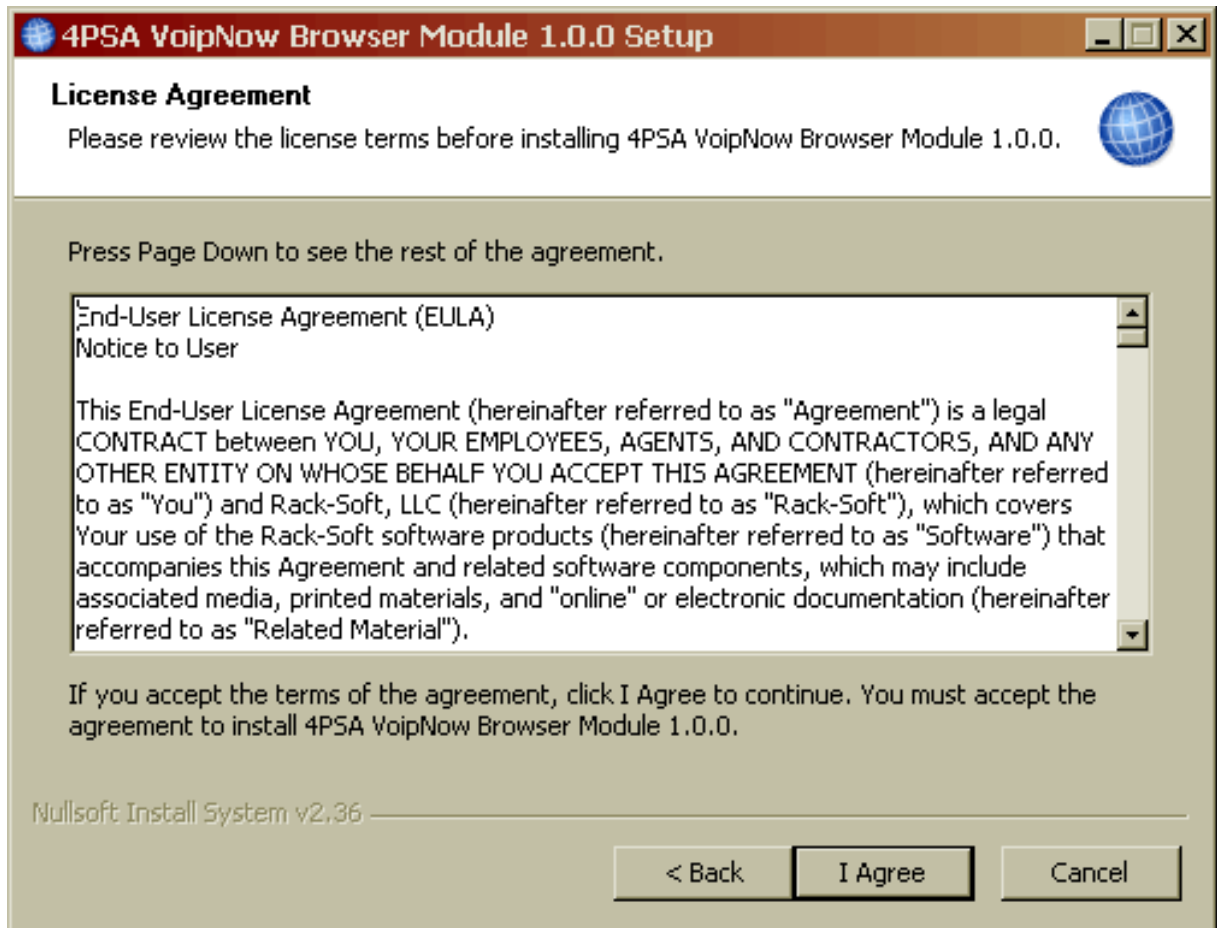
4PSA VoipNow Browser Module 1.0.0 Setup

License Agreement
Please review the license terms before installing 4PSA VoipNow Browser Module 1.0.0.

Press Page Down to see the rest of the agreement.

End-User License Agreement (EULA)
Notice to User

This End-User License Agreement (hereinafter referred to as "Agreement") is a legal CONTRACT between YOU, YOUR EMPLOYEES, AGENTS, AND CONTRACTORS, AND ANY OTHER ENTITY ON WHOSE BEHALF YOU ACCEPT THIS AGREEMENT (hereinafter referred to as "You") and Rack-Soft, LLC (hereinafter referred to as "Rack-Soft"), which covers Your use of the Rack-Soft software products (hereinafter referred to as "Software") that accompanies this Agreement and related software components, which may include associated media, printed materials, and "online" or electronic documentation (hereinafter referred to as "Related Material").

If you accept the terms of the agreement, click I Agree to continue. You must accept the agreement to install 4PSA VoipNow Browser Module 1.0.0.

Nullsoft Install System v2.36

< Back
I Agree
Cancel